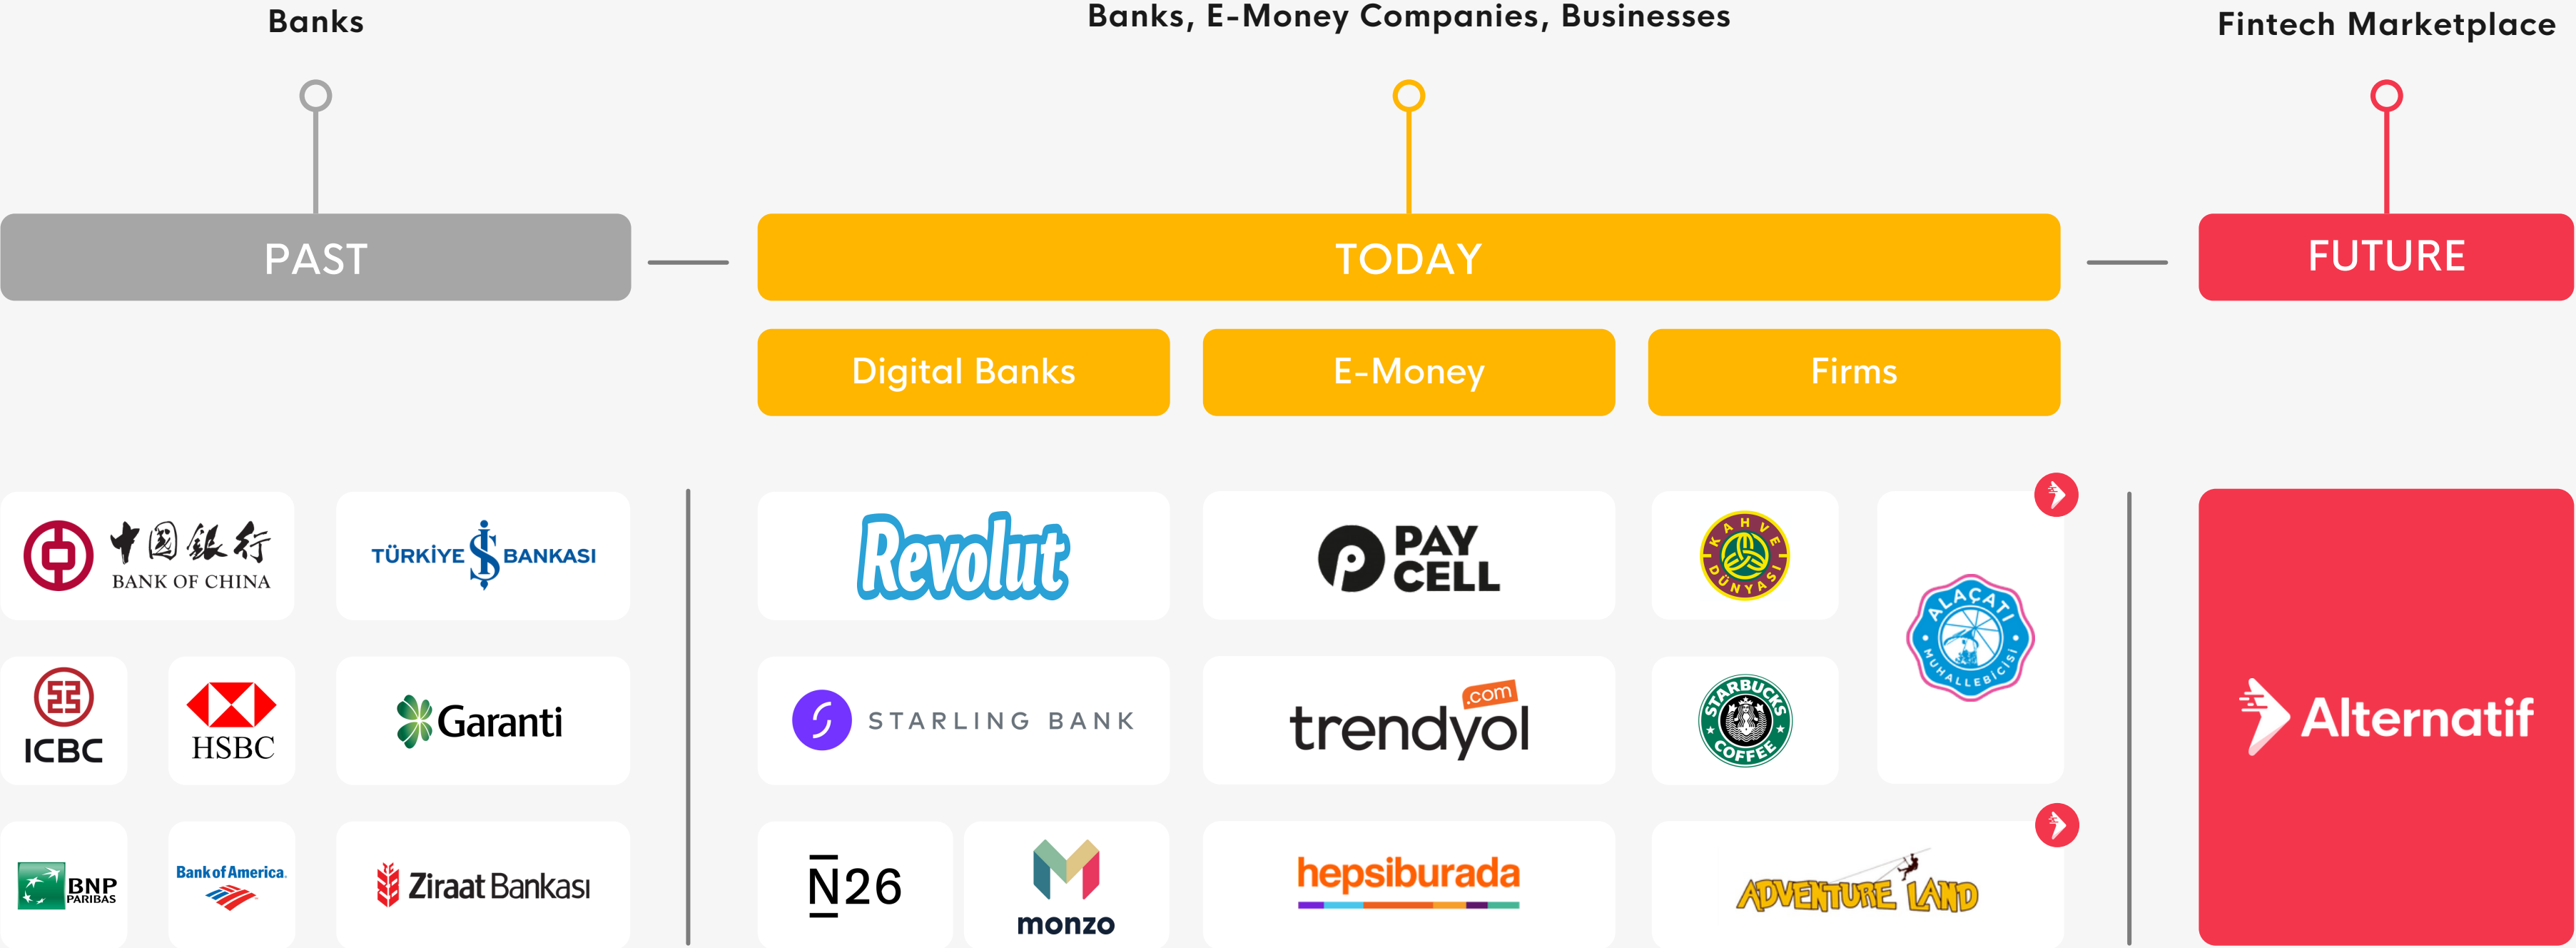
Banks

Banks, E-Money Companies, Businesses

Fintech Marketplace

PAST

TODAY

FUTURE

Digital Banks

E-Money

Firms

中国银行 BANK OF CHINA

TÜRKİYE İŞ BANKASI

ICBC

HSBC

Garanti

BNP PARIBAS

Bank of America

Ziraat Bankası

Revolut

PAY CELL

KAHVE DÜNYASI

ALAÇATI MUHALLEBİCİSİ

STARLING BANK

trendyol .com

STARBUCKS COFFEE

N26

monzo

hepsiburada

ADVENTURE LAND

Alternatif